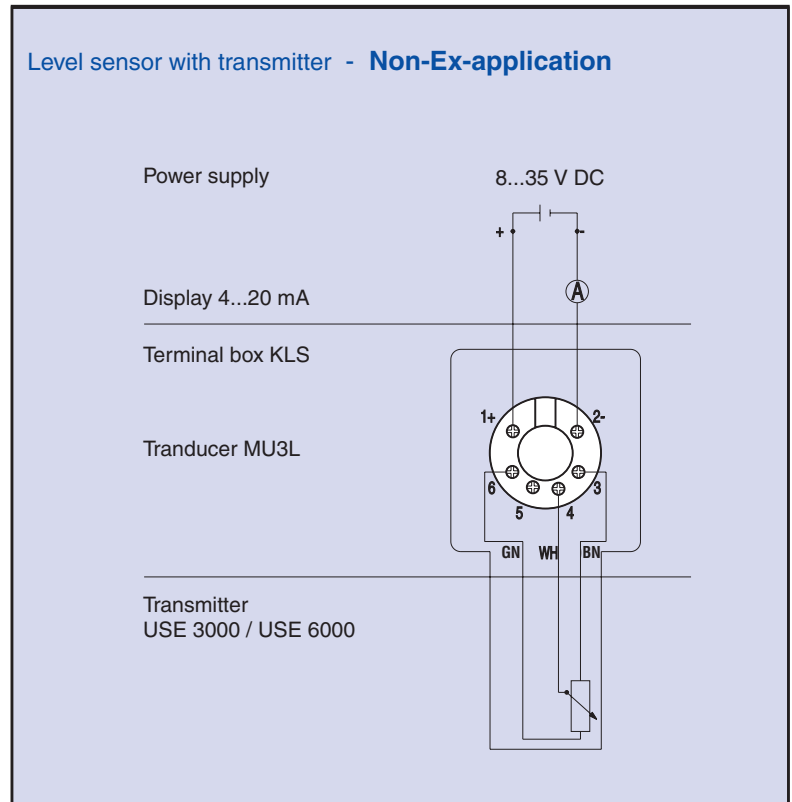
Level sensor with transmitter - **Non-Ex-application**

Power supply

8...35 V DC

+

-

Display 4...20 mA

A

Terminal box KLS

Tranducer MU3L

1+

2-

6

3

5

4

GN

WH

BN

Transmitter
USE 3000 / USE 6000